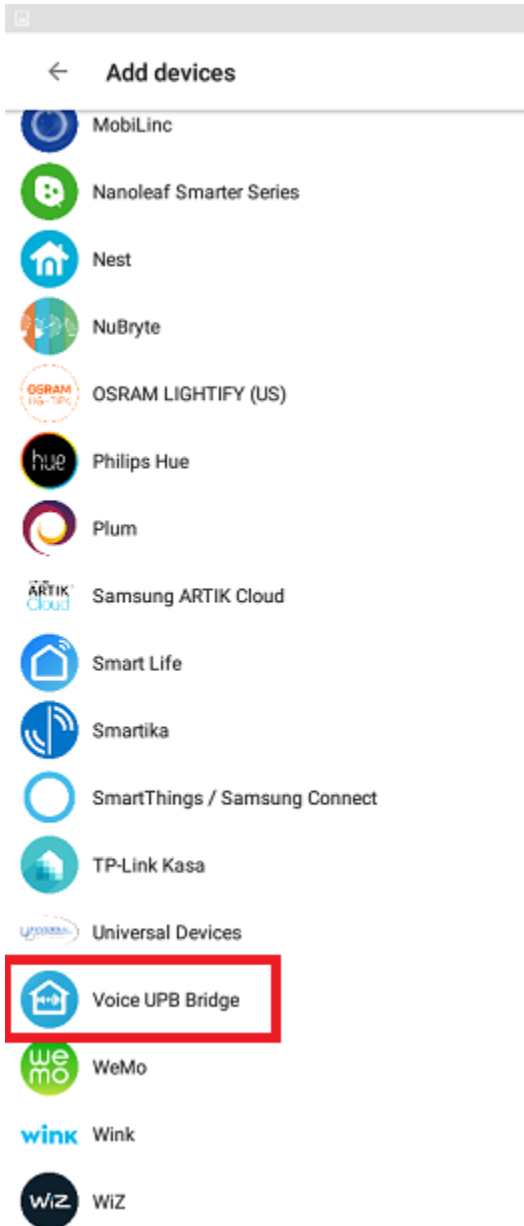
Add devices

MobiLinc

Nanoleaf Smarter Series

Nest

NuBryte

OSRAM LIGHTIFY (US)

hue Philips Hue

Plum

ARTIK Cloud Samsung ARTIK Cloud

Smart Life

Smartika

SmartThings / Samsung Connect

TP-Link Kasa

Universal Devices

Voice UPB Bridge

we mo WeMo

wink Wink

wiz WiZ